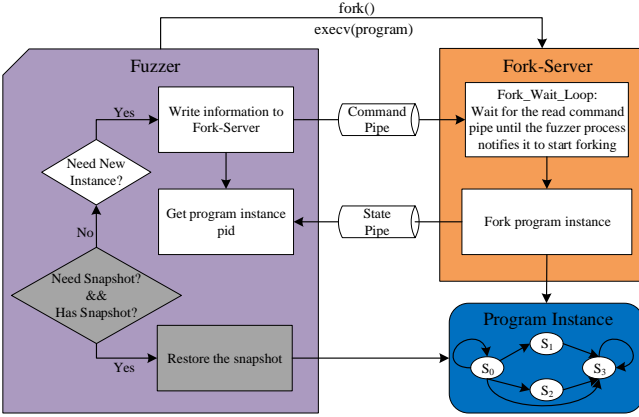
fork()

execv(program)

Fuzzer

Fork-Server

Yes

Write information to Fork-Server

Command Pipe

Fork_Wait_Loop: Wait for the read command pipe until the fuzzer process notifies it to start forking

Need New Instance?

Get program instance pid

State Pipe

Fork program instance

No

Need Snapshot? && Has Snapshot?

Program Instance

Restore the snapshot

Yes

$S_0$

$S_1$

$S_2$

$S_3$